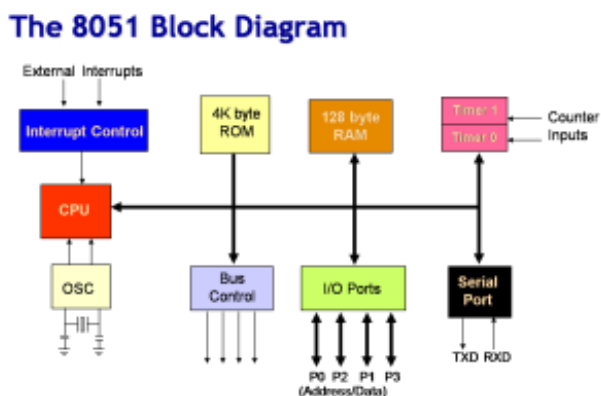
The 8051 Block Diagram

External Interrupts

Interrupt Control

4K byte ROM

128 byte RAM

Timer 1

Timer 0

Counter Inputs

CPU

OSC

Bus Control

I/O Ports

Serial Port

P0 P2 P1 P3
(Address/Data)

TXD RXD